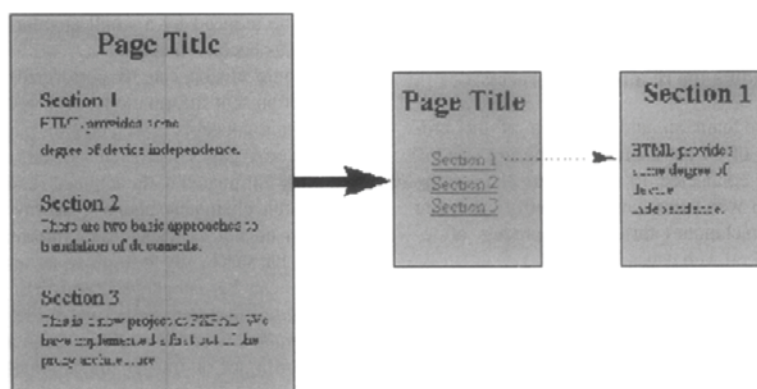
Page Title

Section 1
HTML provides some degree of device independence.

Section 2
There are two basic approaches to translation of documents.

Section 3
This is a new project of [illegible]. We have implemented a first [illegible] of the proxy architecture.

Page Title

Section 1
Section 2
Section 3

Section 1

HTML provides some degree of device independence.